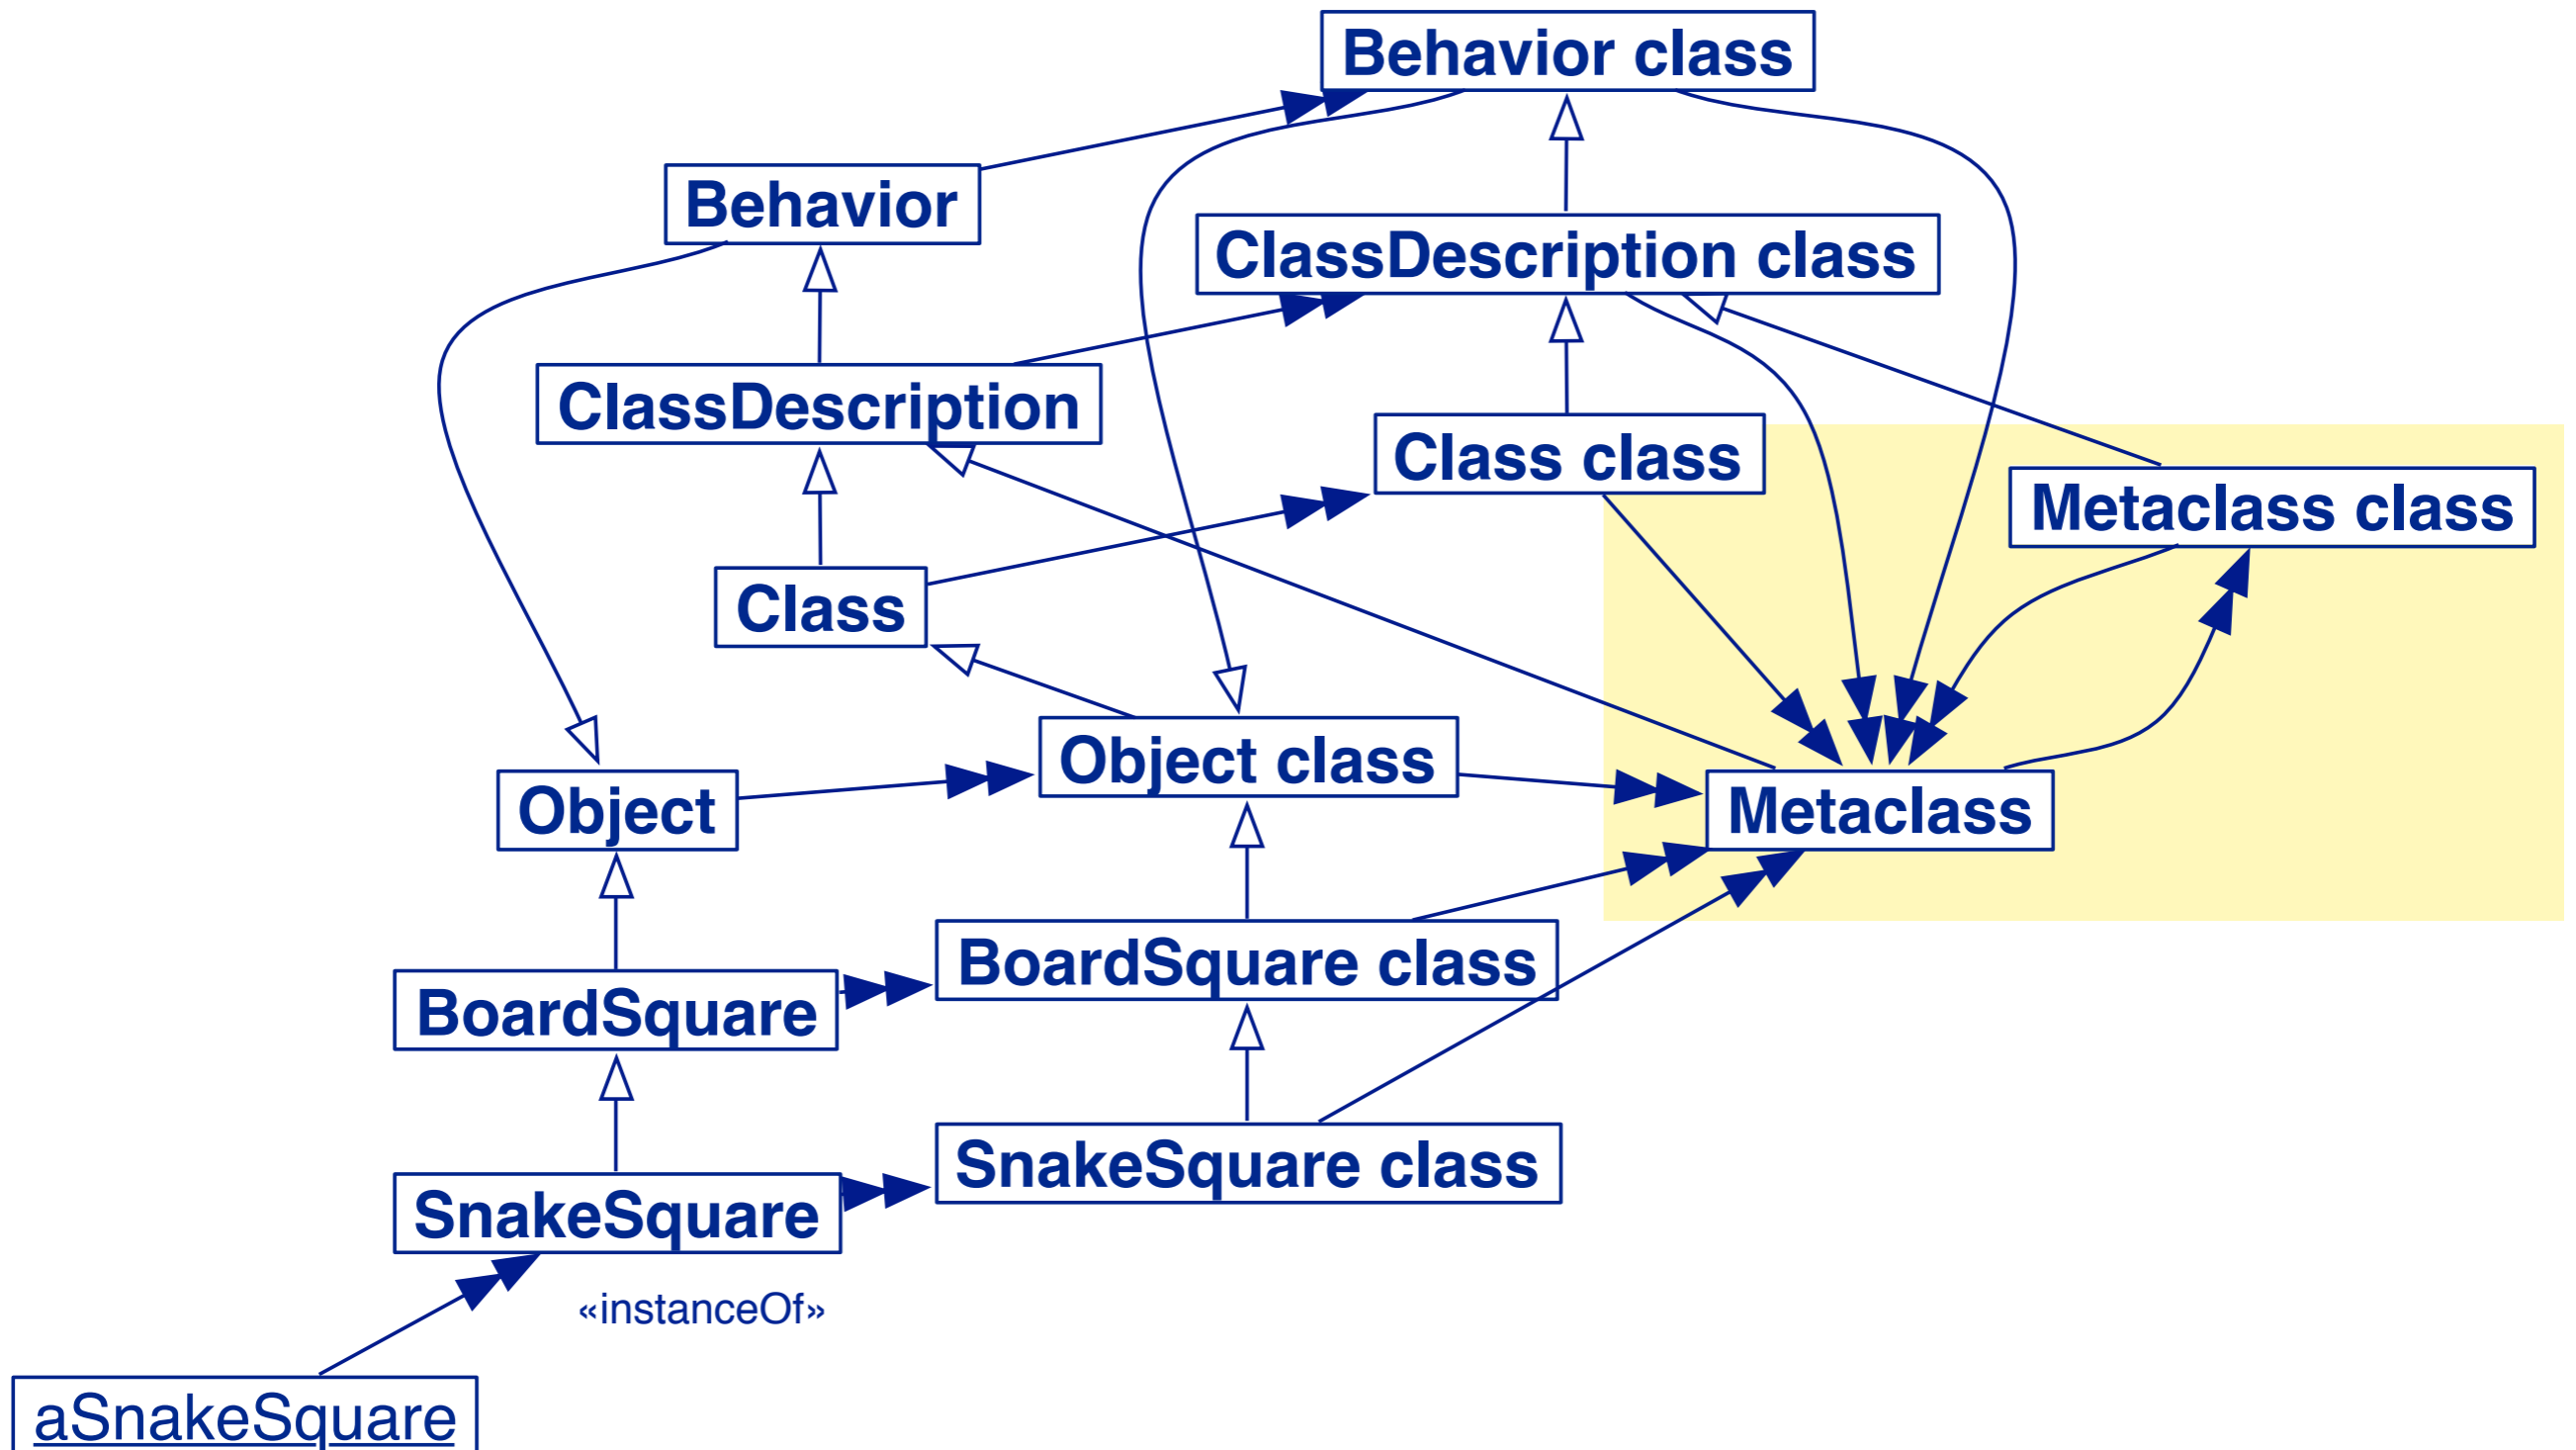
Behavior class

Behavior

ClassDescription class

ClassDescription

Class class

Metaclass class

Class

Object class

Object

Metaclass

BoardSquare class

BoardSquare

SnakeSquare class

SnakeSquare

«instanceOf»

aSnakeSquare